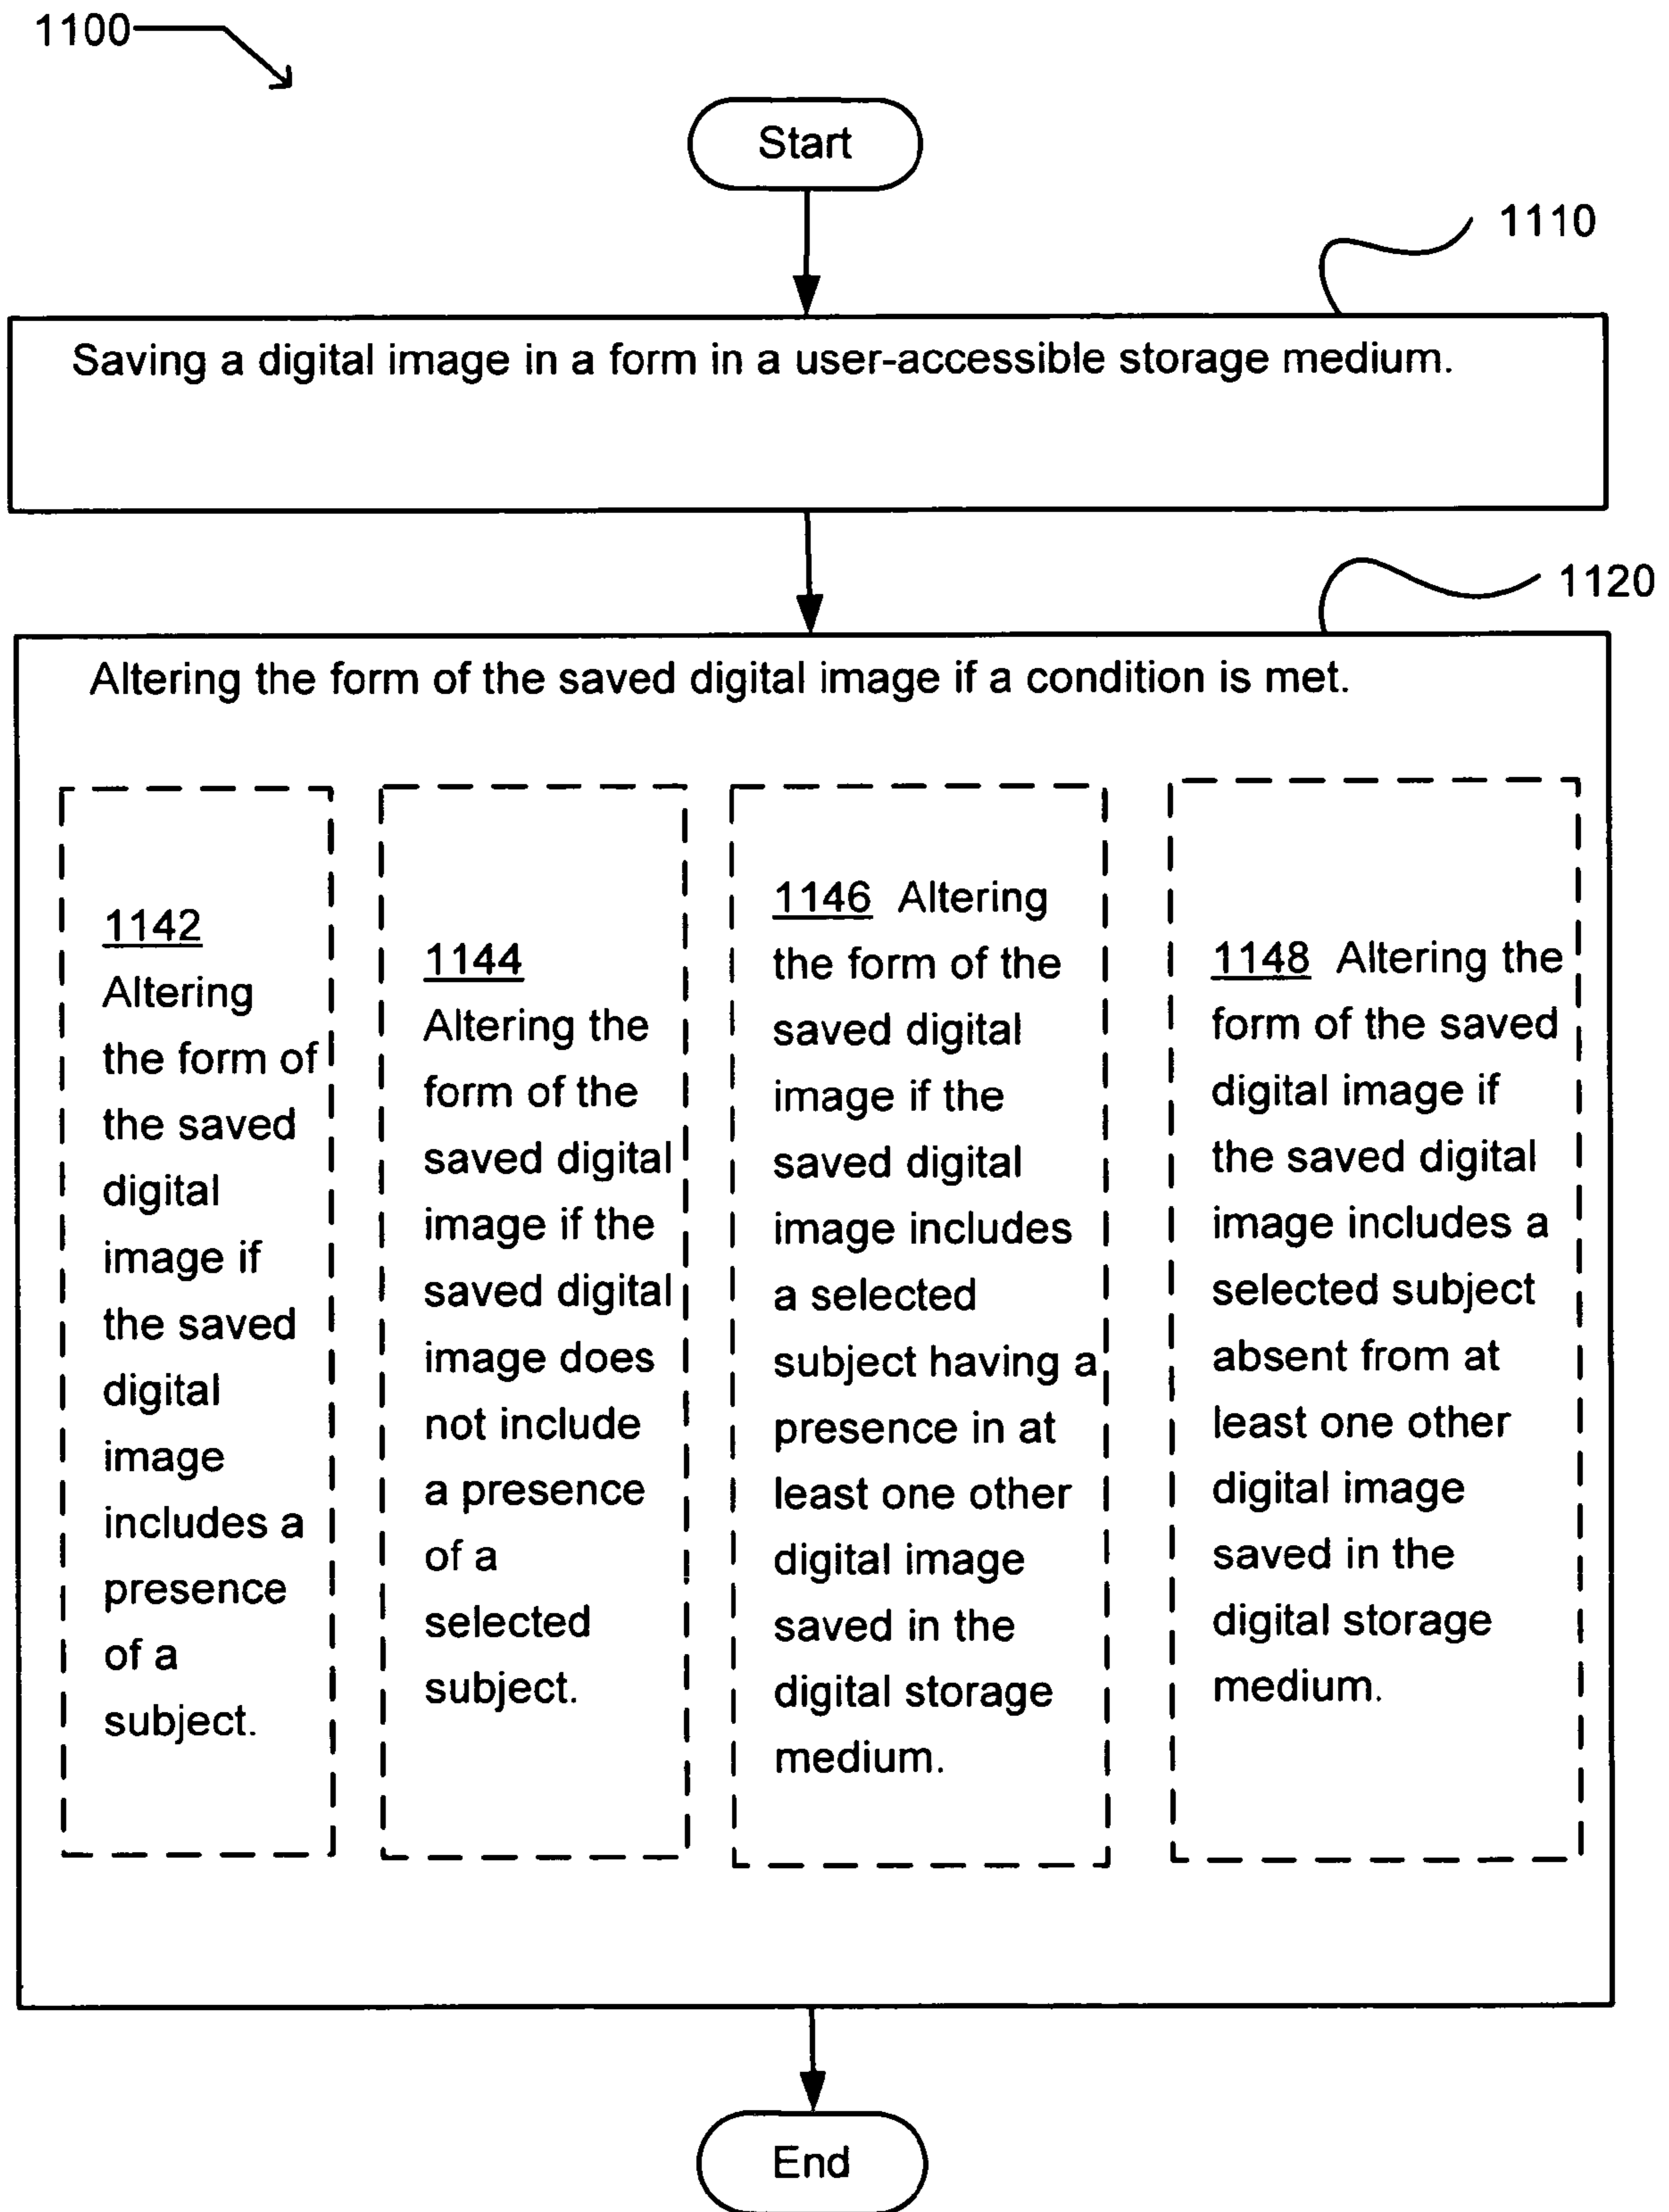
1100

Start

1110

Saving a digital image in a form in a user-accessible storage medium.

1120

Altering the form of the saved digital image if a condition is met.

1142 Altering the form of the saved digital image if the saved digital image includes a presence of a subject.

1144 Altering the form of the saved digital image if the saved digital image does not include a presence of a selected subject.

1146 Altering the form of the saved digital image if the saved digital image includes a selected subject having a presence in at least one other digital image saved in the digital storage medium.

1148 Altering the form of the saved digital image if the saved digital image includes a selected subject absent from at least one other digital image saved in the digital storage medium.

End